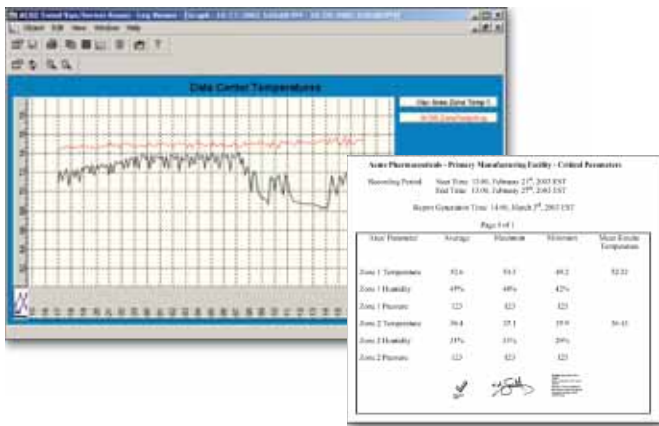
Data Center Temperatures

Acme Pharmaceuticals - Primary Manufacturing Facility - Critical Parameters

Reporting Period: Start Time: 13:00, February 27th, 2003 EST
End Time: 13:00, February 28th, 2003 EST

Report Generation Time: 14:00, March 2nd, 2003 EST

Page 1 of 1

| Zone Parameter | Average | Maximum | Minimum | Mean Kinetic Temperature |
|---|---|---|---|---|
| Zone 1 Temperature | 52.6 | 54.3 | 49.2 | 52.52 |
| Zone 1 Humidity | 45% | 48% | 42% | |
| Zone 1 Pressure | 323 | 323 | 323 | |
| Zone 2 Temperature | 56.4 | 35.1 | 55.9 | 56.43 |
| Zone 2 Humidity | 35% | 33% | 29% | |
| Zone 2 Pressure | 323 | 323 | 323 | |